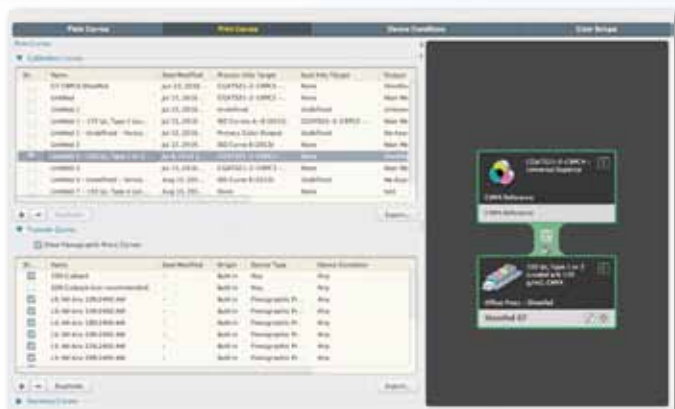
Plate Curves | Print Curves | Device Condition | Color Scope

Print Curves

▼ Calibration Curves

| St... | Name | Date Modified | Process Color Target | Spot Inks Target | Product |
|---|---|---|---|---|---|
| | G7 CMYK Sheetfed | Jul 23, 2018... | CGATS21-2-CRPC6 ... | None | Sheetfed |
| | Untitled | Jul 23, 2018... | CGATS21-2-CRPC5 ... | None | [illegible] |
| | Untitled 1 | Jul 23, 2018... | Undefined | Undefined | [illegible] |
| | Untitled 1 - 175 lpi, Type 1 Lu... | Jul 23, 2018... | ISO Curves A-B (2013) | CGATS21-2-CRPC5 ... | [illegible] |
| | Untitled 1 - Undefined - Versus | Jul 23, 2018... | Primary Color Ramps | Undefined | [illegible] |
| | Untitled 2 | Jul 23, 2018... | ISO Curve B (2013) | None | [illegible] |
| | Untitled 3 - 150 lpi, Type 1 or 2... | Jul 23, 2018... | CGATS21-2-CRPC5 ... | None | Sheetfed |
| | Untitled 3 | Jul 23, 2018... | CGATS21-2-CRPC5 ... | None | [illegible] |
| | Untitled 4 - Undefined - Versus | Aug 10, 2018... | Undefined | Undefined | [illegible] |
| | Untitled 5 - 175 lpi, Type 1 Lu... | Aug 10, 2018... | None | None | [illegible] |

+ − Duplicate | Export...

▼ Transfer Curves

☐ Show Flexographic Press Curves

| St... | Name | Date Modified | Origin | Device Type | Device Condition |
|---|---|---|---|---|---|
| ☑ | 100 Cutback | - | Built In | Any | Any |
| ☑ | 100 Cutback (not recommended) | - | Built In | Any | Any |
| ☑ | LK-96 Aniv 100/2400 AM | - | Built In | Flexographic Pr... | Any |
| ☑ | LK-96 Aniv 133/2400 AM | - | Built In | Flexographic Pr... | Any |
| ☑ | LK-96 Aniv 150/2400 AM | - | Built In | Flexographic Pr... | Any |
| ☑ | LK-96 Aniv 175/2400 AM | - | Built In | Flexographic Pr... | Any |
| ☑ | LK-96 Aniv 200/2400 AM | - | Built In | Flexographic Pr... | Any |
| ☑ | LK-96 Aniv 100/2400 AM | - | Built In | Flexographic Pr... | Any |

+ − Duplicate | Export...

▶ Neutrals Curves

CGATS21-2-CRPC6 - Universal Expanse
CMYK Reference
CMYK Reference

150 lpi, Type 1 or 2 coated with 100 g/m2, CMYK
Offset Press - Sheetfed
Sheetfed G7